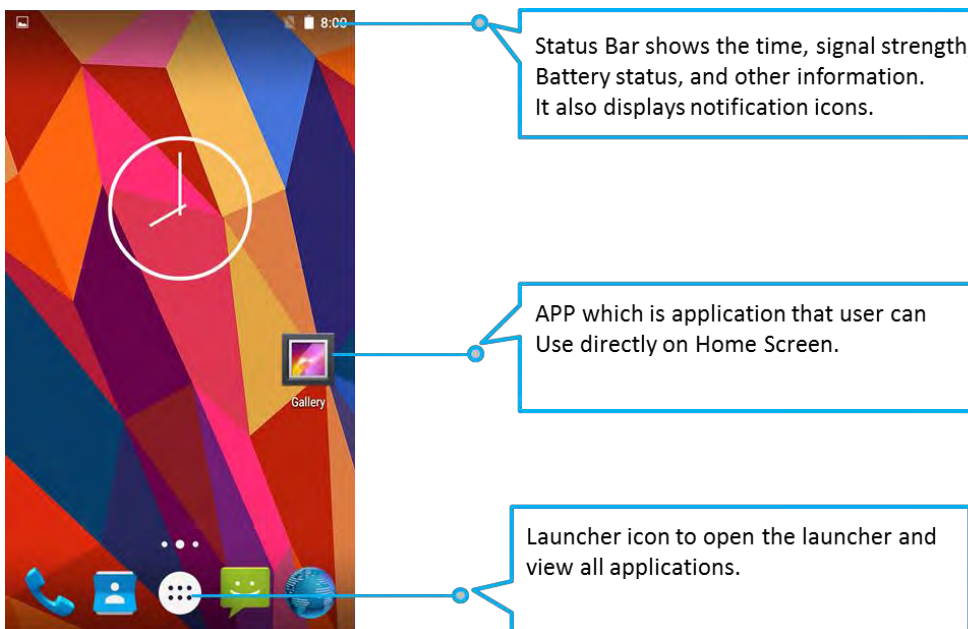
8:00

Status Bar shows the time, signal strength
Battery status, and other information.
It also displays notification icons.

Gallery

APP which is application that user can
Use directly on Home Screen.

Launcher icon to open the launcher and
view all applications.